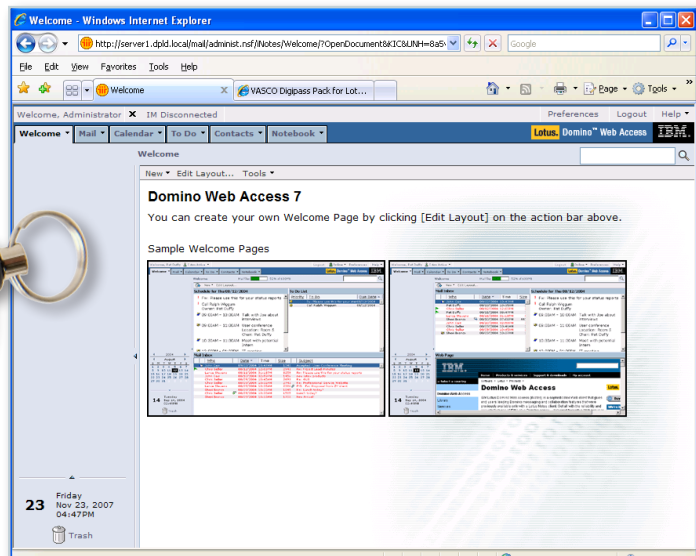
Welcome - Windows Internet Explorer

http://server1.dpld.local/mail/administ.nsf/iNotes/Welcome/?OpenDocument&KIC&UNH=8a5

Google

File Edit View Favorites Tools Help

Welcome

VASCO Digipass Pack for Lot...

Page Tools

Welcome, Administrator IM Disconnected

Preferences Logout Help

Welcome Mail Calendar To Do Contacts Notebook

Lotus. Domino Web Access IBM.

Welcome

New Edit Layout... Tools

Domino Web Access 7

You can create your own Welcome Page by clicking [Edit Layout] on the action bar above.

Sample Welcome Pages

Domino Web Access

Friday
23 Nov 23, 2007
04:47PM

Trash